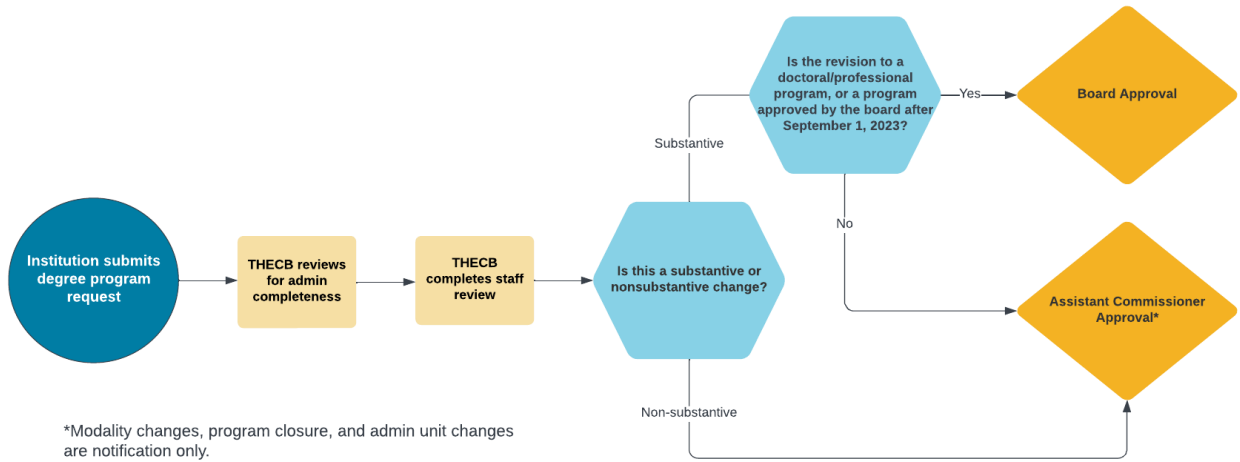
Institution submits degree program request

THECB reviews for admin completeness

THECB completes staff review

Is this a substantive or nonsubstantive change?

Substantive

Is the revision to a doctoral/professional program, or a program approved by the board after September 1, 2023?

Yes

Board Approval

No

Assistant Commissioner Approval*

Non-substantive

*Modality changes, program closure, and admin unit changes are notification only.